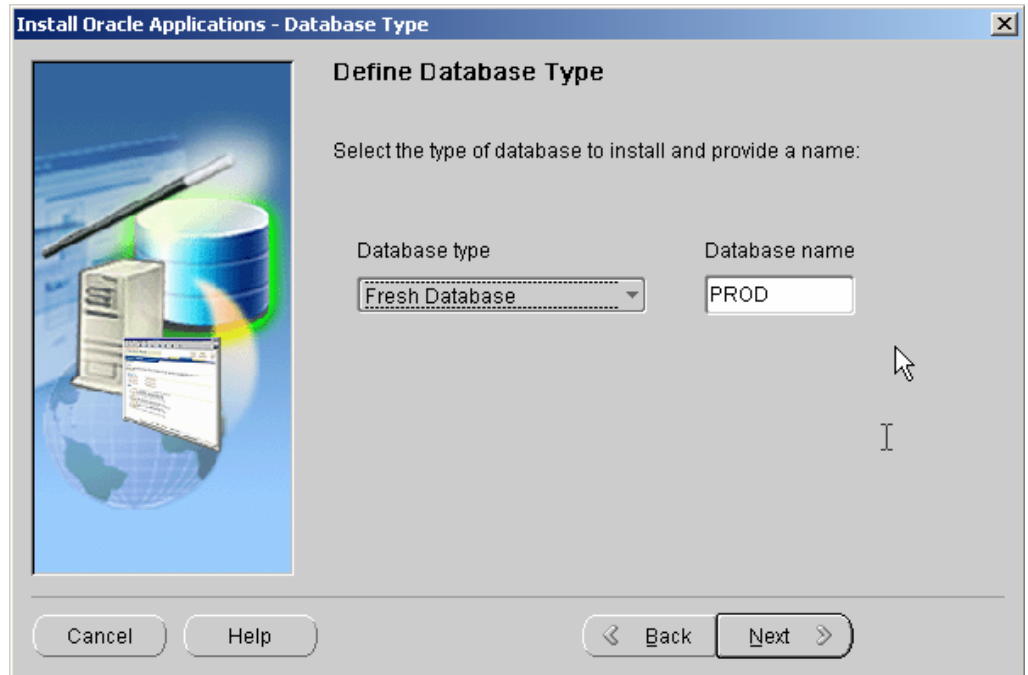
Install Oracle Applications - Database Type

Define Database Type

Select the type of database to install and provide a name:

Database type

Fresh Database

Database name

PROD

Cancel

Help

Back

Next